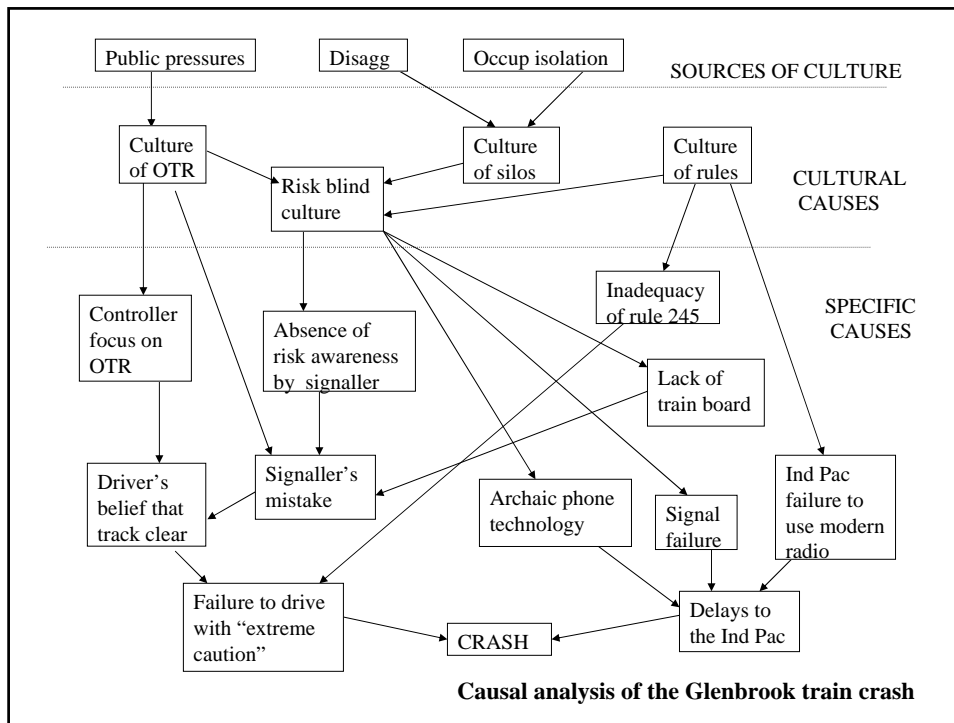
Public pressures

Disagg

Occup isolation

SOURCES OF CULTURE

Culture of OTR

Culture of silos

Culture of rules

Risk blind culture

CULTURAL CAUSES

Controller focus on OTR

Absence of risk awareness by signaller

Inadequacy of rule 245

SPECIFIC CAUSES

Lack of train board

Driver's belief that track clear

Signaller's mistake

Archaic phone technology

Signal failure

Ind Pac failure to use modern radio

Failure to drive with "extreme caution"

CRASH

Delays to the Ind Pac

Causal analysis of the Glenbrook train crash